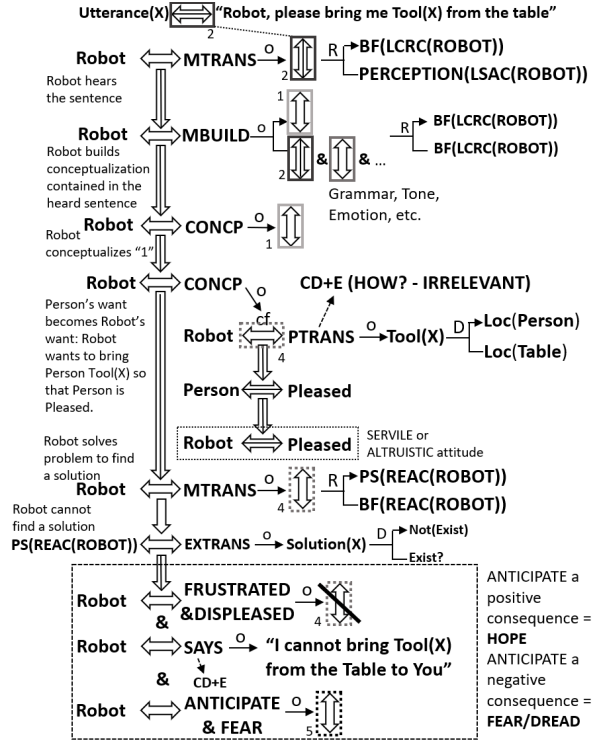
Utterance(X) 2 "Robot, please bring me Tool(X) from the table"

Robot MTRANS O 2 R BF(LCRC(ROBOT))
PERCEPTION(LSAC(ROBOT))

Robot hears the sentence

1

Robot MBUILD O 2 & & ... R BF(LCRC(ROBOT))
BF(LCRC(ROBOT))

Robot builds conceptualization contained in the heard sentence

Grammar, Tone, Emotion, etc.

Robot CONCP O 1

Robot conceptualizes "1"

Robot CONCP O

CD+E (HOW? - IRRELEVANT)

Person's want becomes Robot's want: Robot wants to bring Person Tool(X) so that Person is Pleased.

cf.

Robot 4 PTRANS O Tool(X) D Loc(Person)
Loc(Table)

Person Pleased

Robot Pleased

SERVILE or ALTRUISTIC attitude

Robot solves problem to find a solution

Robot MTRANS O 4 R PS(REAC(ROBOT))
BF(REAC(ROBOT))

Robot cannot find a solution

PS(REAC(ROBOT)) EXTRANS O Solution(X) D Not(Exist)
Exist?

Robot FRUSTRATED &DISPLEASED O 4

&

Robot SAYS O "I cannot bring Tool(X) from the Table to You"

CD+E

&

Robot ANTICIPATE & FEAR O 5

ANTICIPATE a positive consequence = HOPE
ANTICIPATE a negative consequence = FEAR/DREAD